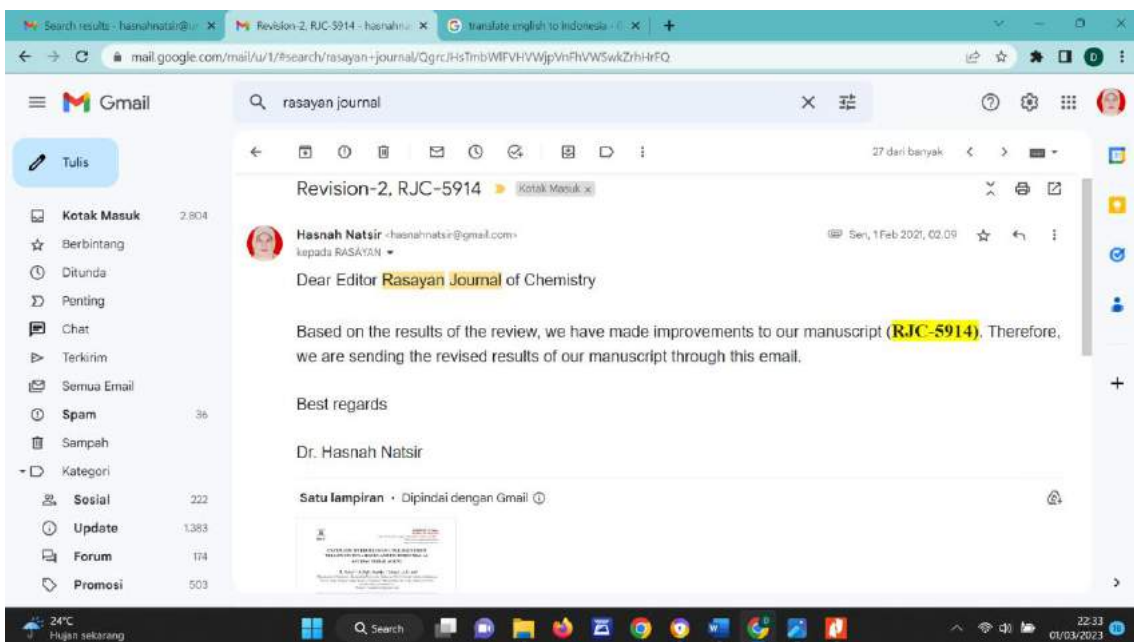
Search results - hasnahnatsir@ | Revision-2, RJC-5914 - hasnahna | translate english to indonesia

mail.google.com/mail/u/1/#search/rasayan+journal/QgrcJHsTmbWlFVHVWjpVnFhVWSwkZrhHrFQ

Gmail

rasayan journal

Tulis

Kotak Masuk 2.804
Berbintang
Ditunda
Penting
Chat
Terkirim
Semua Email
Spam 36
Sampah
Kategori
Sosial 222
Update 1.383
Forum 174
Promosi 503

27 dari banyak

Revision-2, RJC-5914 Kotak Masuk x

Hasnah Natsir <hasnahnatsir@gmail.com>
kepada RASAYAN

Sen, 1 Feb 2021, 02.09

Dear Editor Rasayan Journal of Chemistry

Based on the results of the review, we have made improvements to our manuscript (RJC-5914). Therefore, we are sending the revised results of our manuscript through this email.

Best regards

Dr. Hasnah Natsir

Satu lampiran • Dipindai dengan Gmail

24°C
Hujan sekarang

Search

22:33
01/03/2023